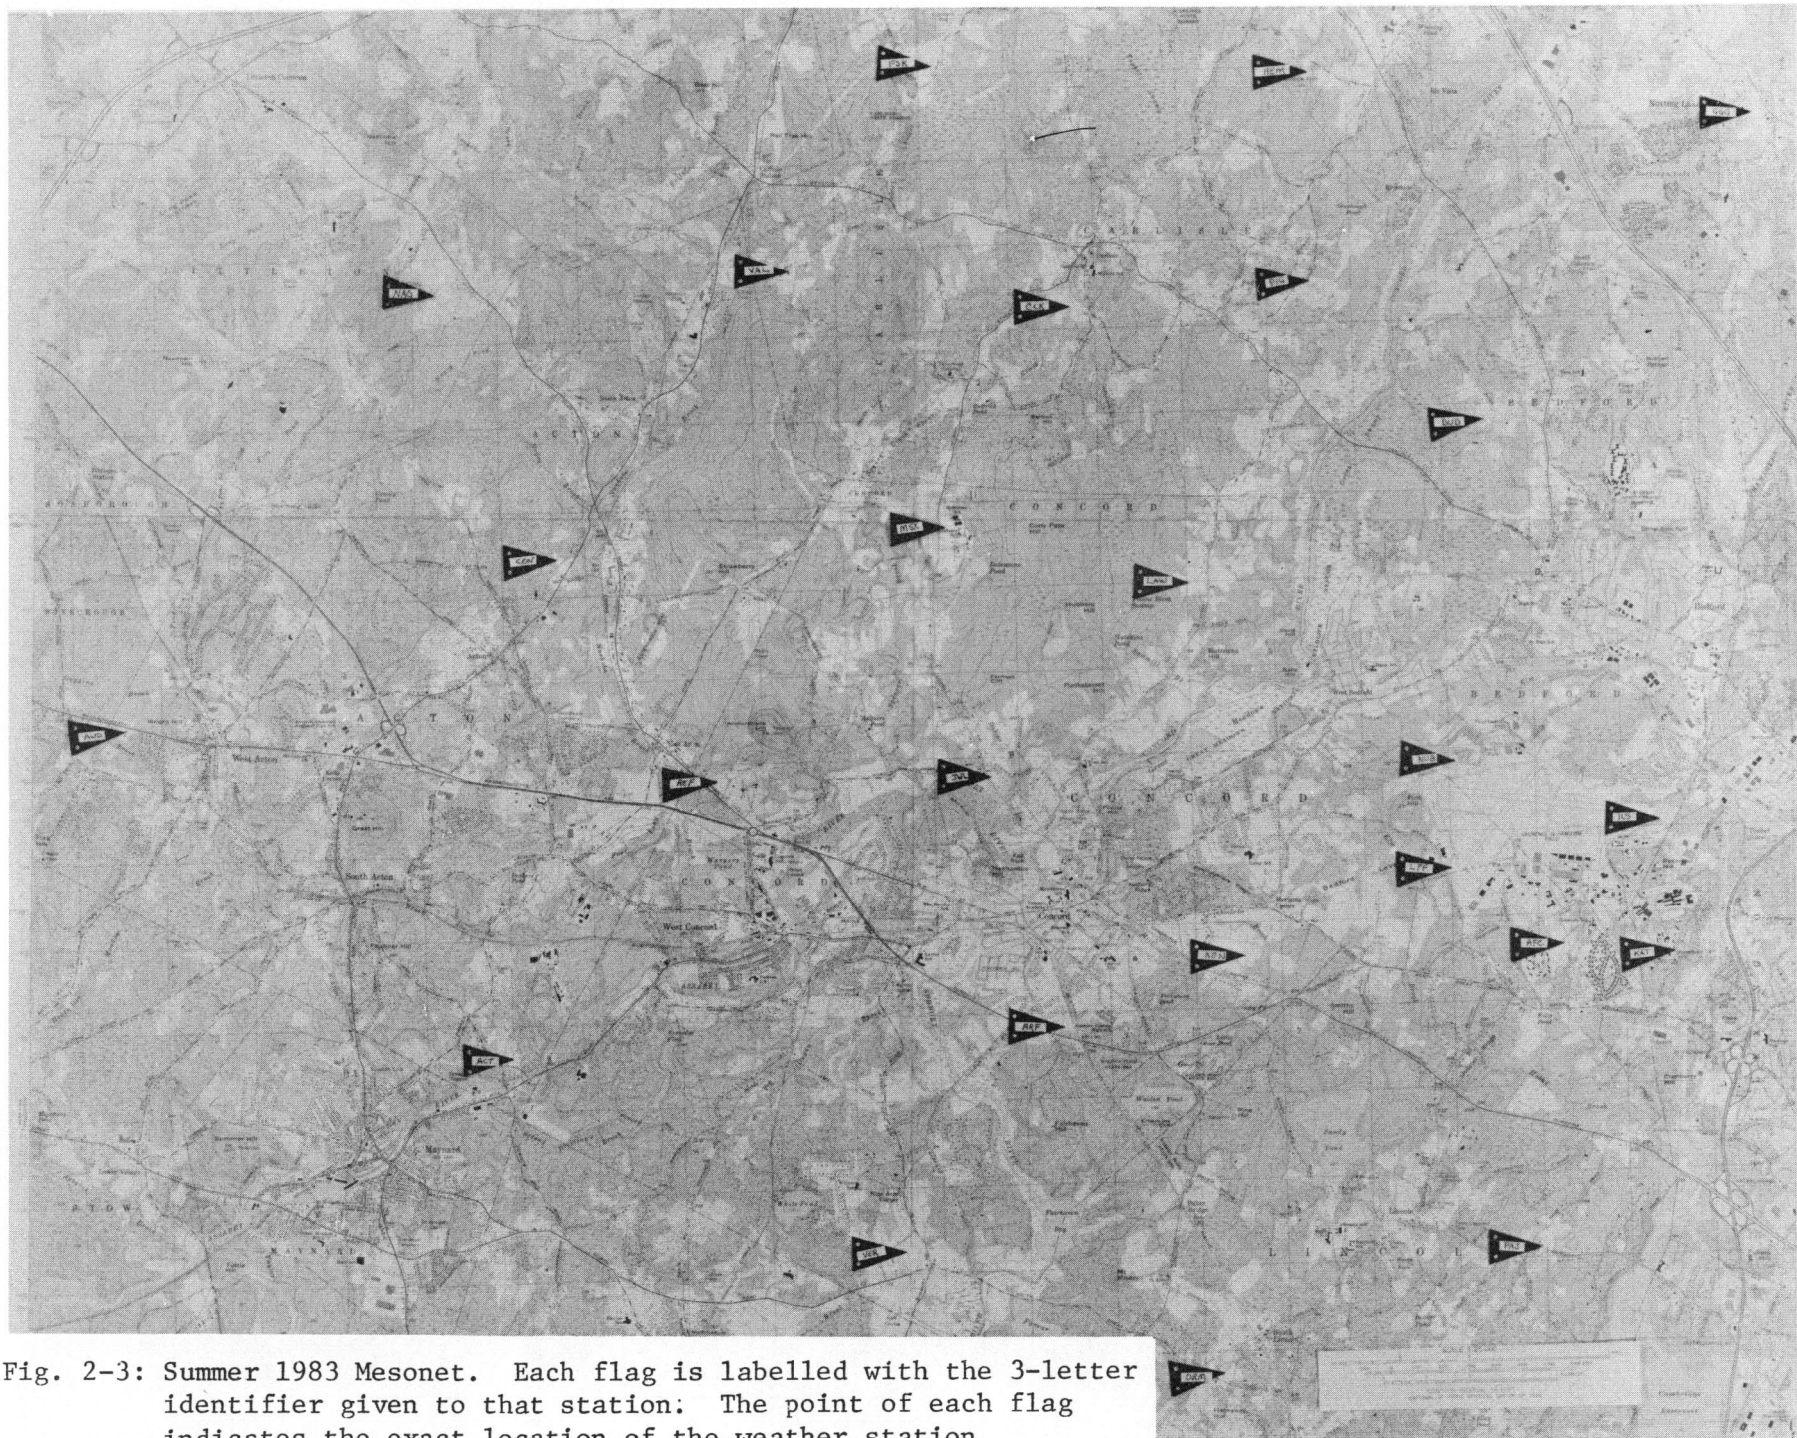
FSK
REM
VAL
NAS
CLK
ACTON
CONCORD
KOW
LAN
BUD
AWS
ARF
SWA
CONCORD
ACT
ARP
CON
VER
LINCOLN
PAS
DER
ATC
BEDFORD
BEDFORD
CARLISLE
LITTLETON
West Acton
South Acton
West Concord
Concord
Maynard
STOW
MAYNARD

Fig. 2-3: Summer 1983 Mesonet. Each flag is labelled with the 3-letter identifier given to that station: The point of each flag indicates the exact location of the weather station.